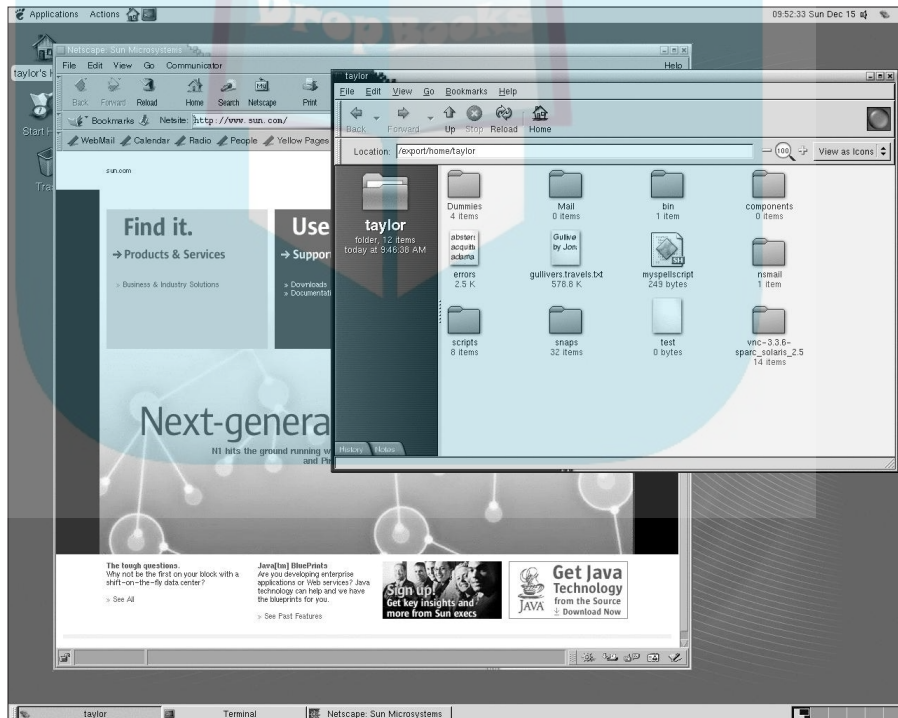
Applications Actions

09:52:33 Sun Dec 15

taylor's h

Start H

Tra

Netscape: Sun Microsystems

File Edit View Go Communicator Help

Back Forward Reload Home Search Netscape Print

Bookmarks Netsite: http://www.sun.com/

WebMail Calendar Radio People Yellow Pages

sun.com

Find it.

→ Products & Services

» Business & Industry Solutions

Use

→ Suppor

» Downloads
» Documentati

Next-genera

N1 hits the ground running w and Pl

The tough questions.
Why not be the first on your block with a shift-on-the-fly data center?

» See All

Java[tm] BluePrints
Are you developing enterprise applications or Web services? Java technology can help and we have the blueprints for you.

» See Past Features

Sign up!
Get key insights and more from Sun execs

Get Java Technology from the Source
Download Now

JAVA

taylor

File Edit View Go Bookmarks Help

Back Forward Up Stop Reload Home

Location: /export/home/taylor

100

View as Icons

taylor
folder, 12 items
today at 9:46:36 AM

Dummies
4 items

Mail
0 items

bin
1 item

components
0 items

absters acquitt adama

errors
2.5 K

Gullive by Jon

gullivers.travels.txt
578.8 K

SH

myspellscript
249 bytes

nsmail
1 item

scripts
8 items

snaps
32 items

test
0 bytes

vnc-3.3.6-sparc_solaris_2.5
14 items

History Notes

taylor

Terminal

Netscape: Sun Microsystems